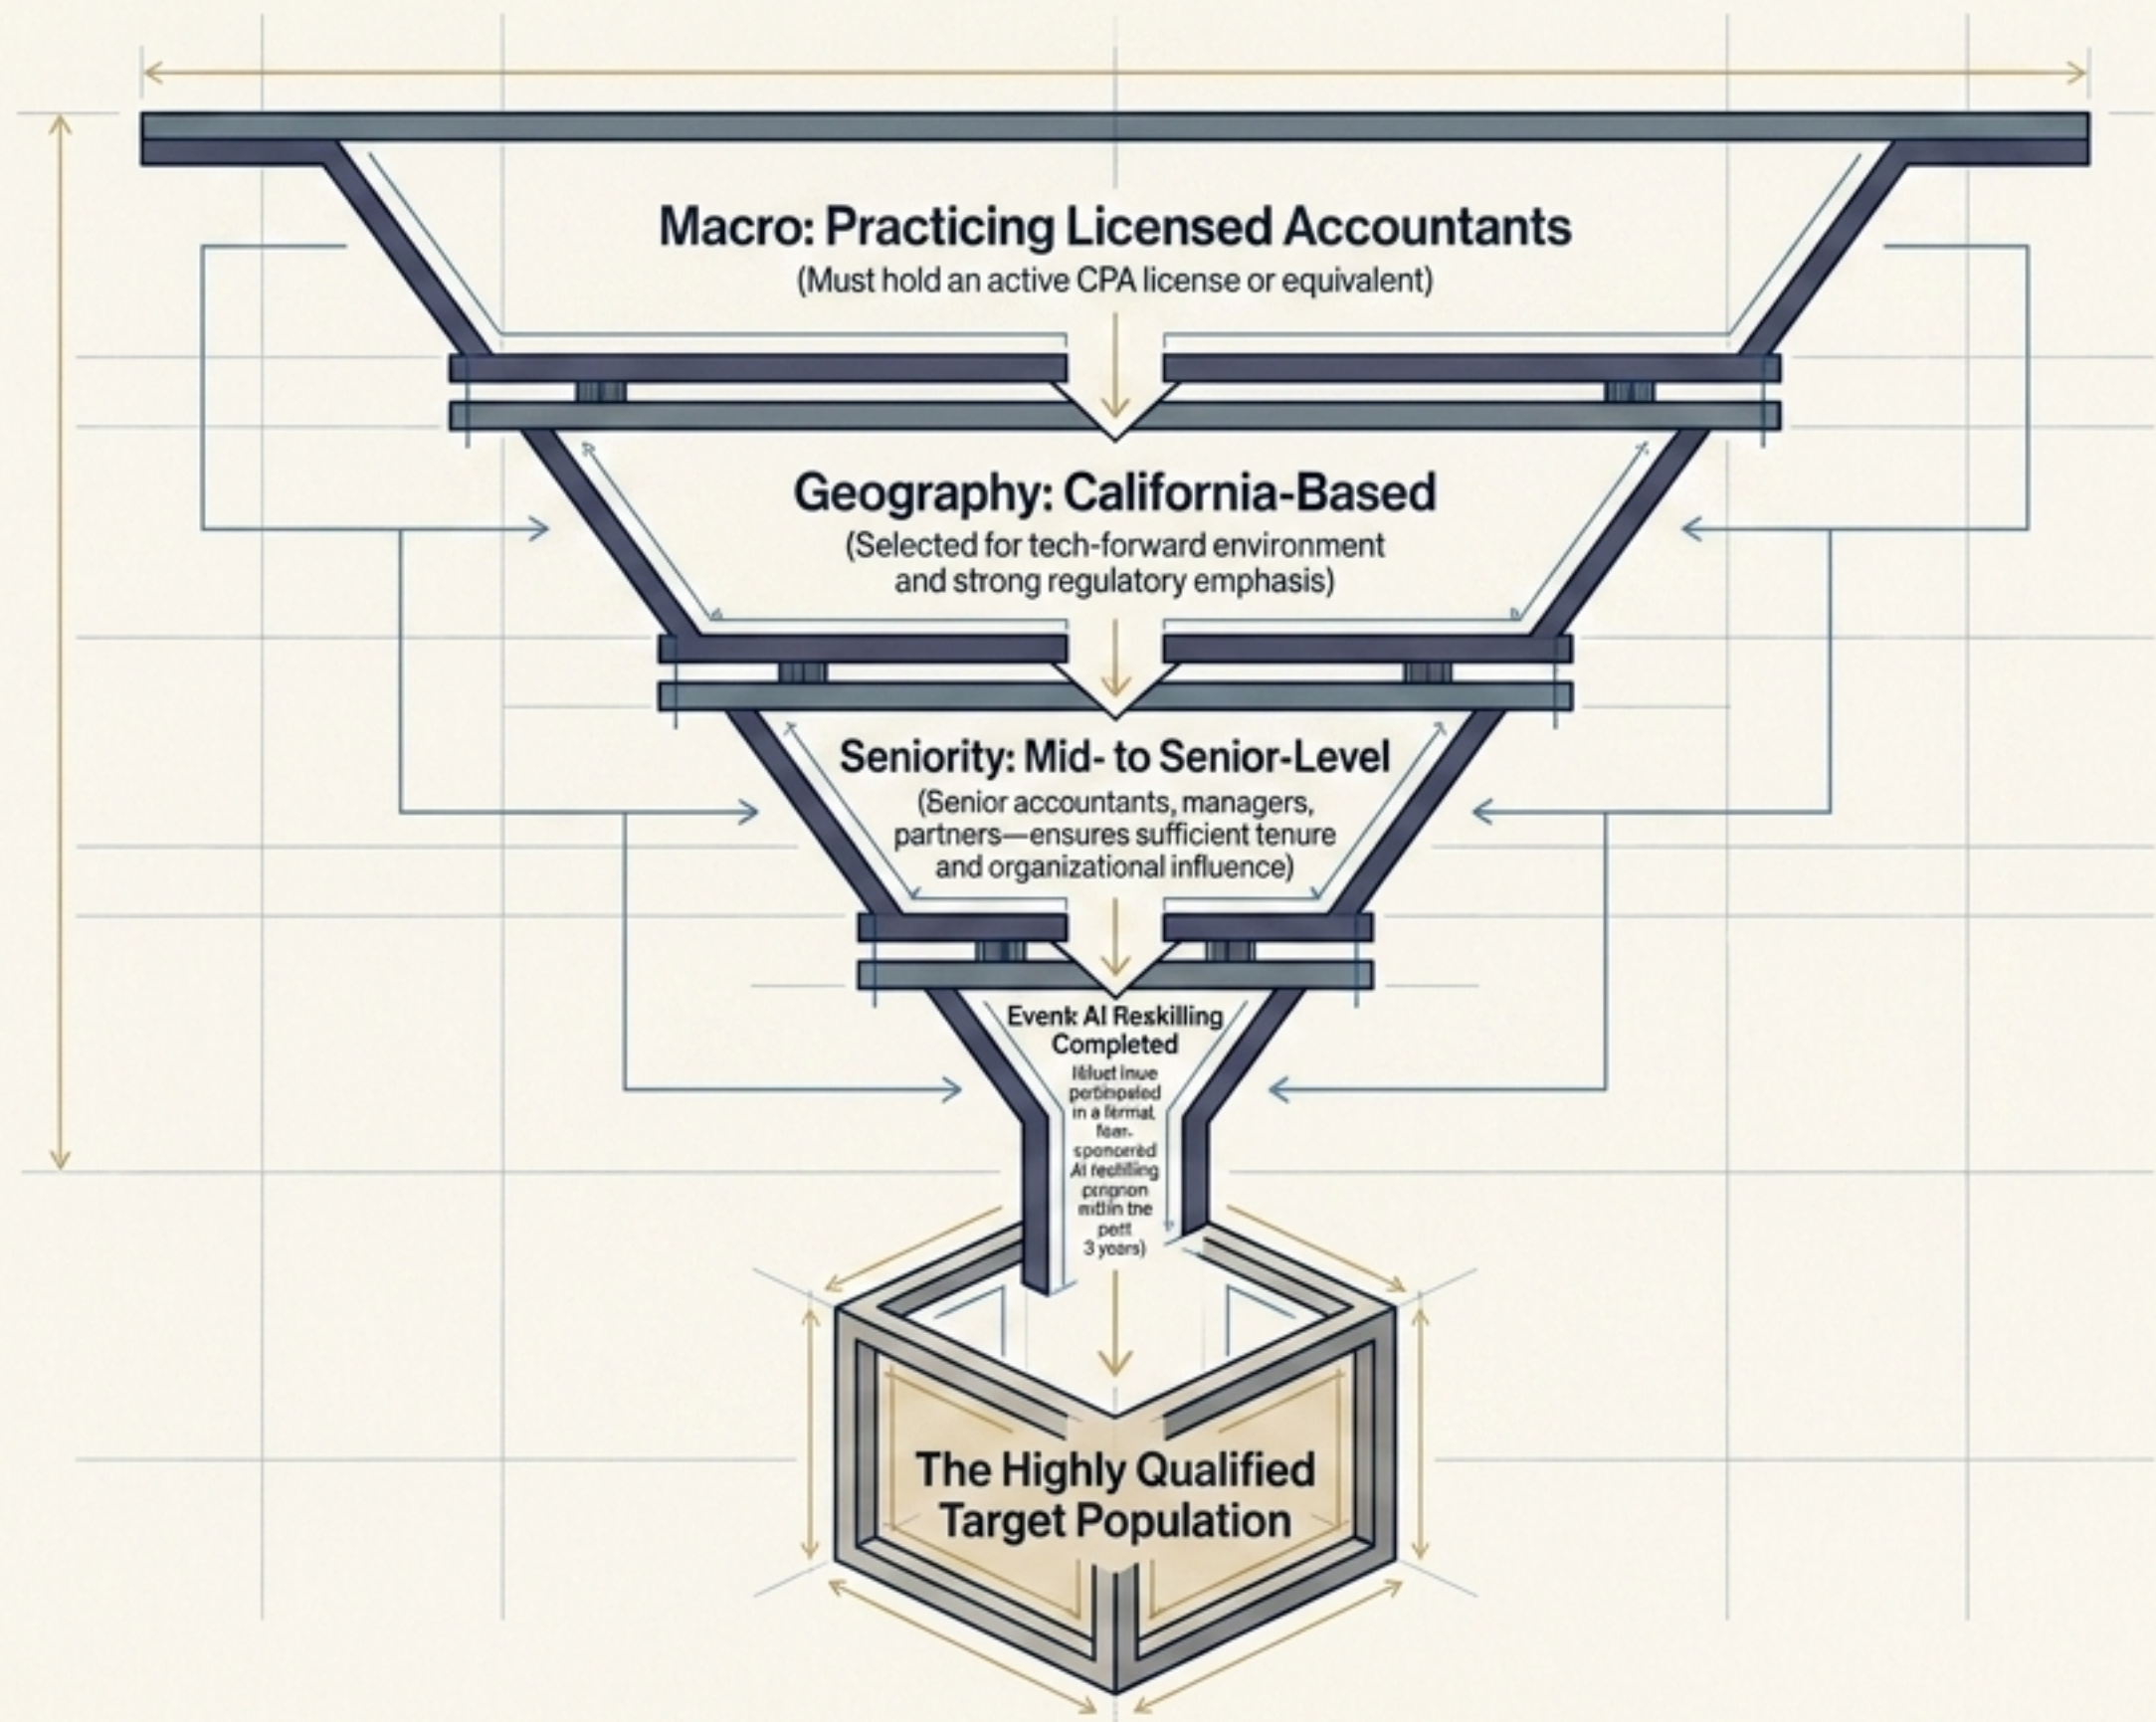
Macro: Practicing Licensed Accountants
(Must hold an active CPA license or equivalent)

Geography: California-Based
(Selected for tech-forward environment and strong regulatory emphasis)

Seniority: Mid- to Senior-Level
(Senior accountants, managers, partners—ensures sufficient tenure and organizational influence)

Evenk AI Reskilling Completed
lilust inue pertinpoled in a fermat fean-sponoered AI restiling pcognon mtlin tne pett 3 years)

The Highly Qualified Target Population